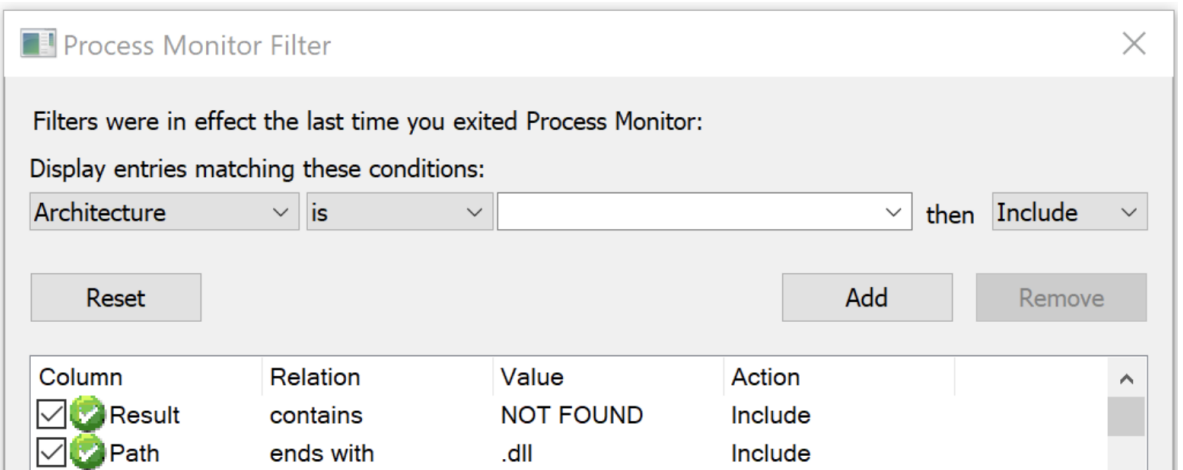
Process Monitor Filter

Filters were in effect the last time you exited Process Monitor:

Display entries matching these conditions:

Architecture | is | | then | Include

Reset

Add

Remove

| Column | Relation | Value | Action |
|---|---|---|---|
| Result | contains | NOT FOUND | Include |
| Path | ends with | .dll | Include |